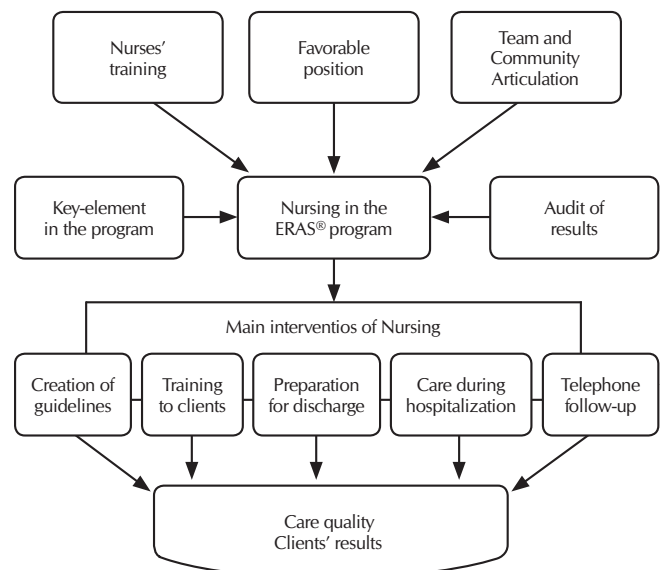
Nurses' training

Favorable position

Team and Community Articulation

Key-element in the program

Nursing in the ERAS® program

Audit of results

Main interventios of Nursing

Creation of guidelines

Training to clients

Preparation for discharge

Care during hospitalization

Telephone follow-up

Care quality
Clients' results